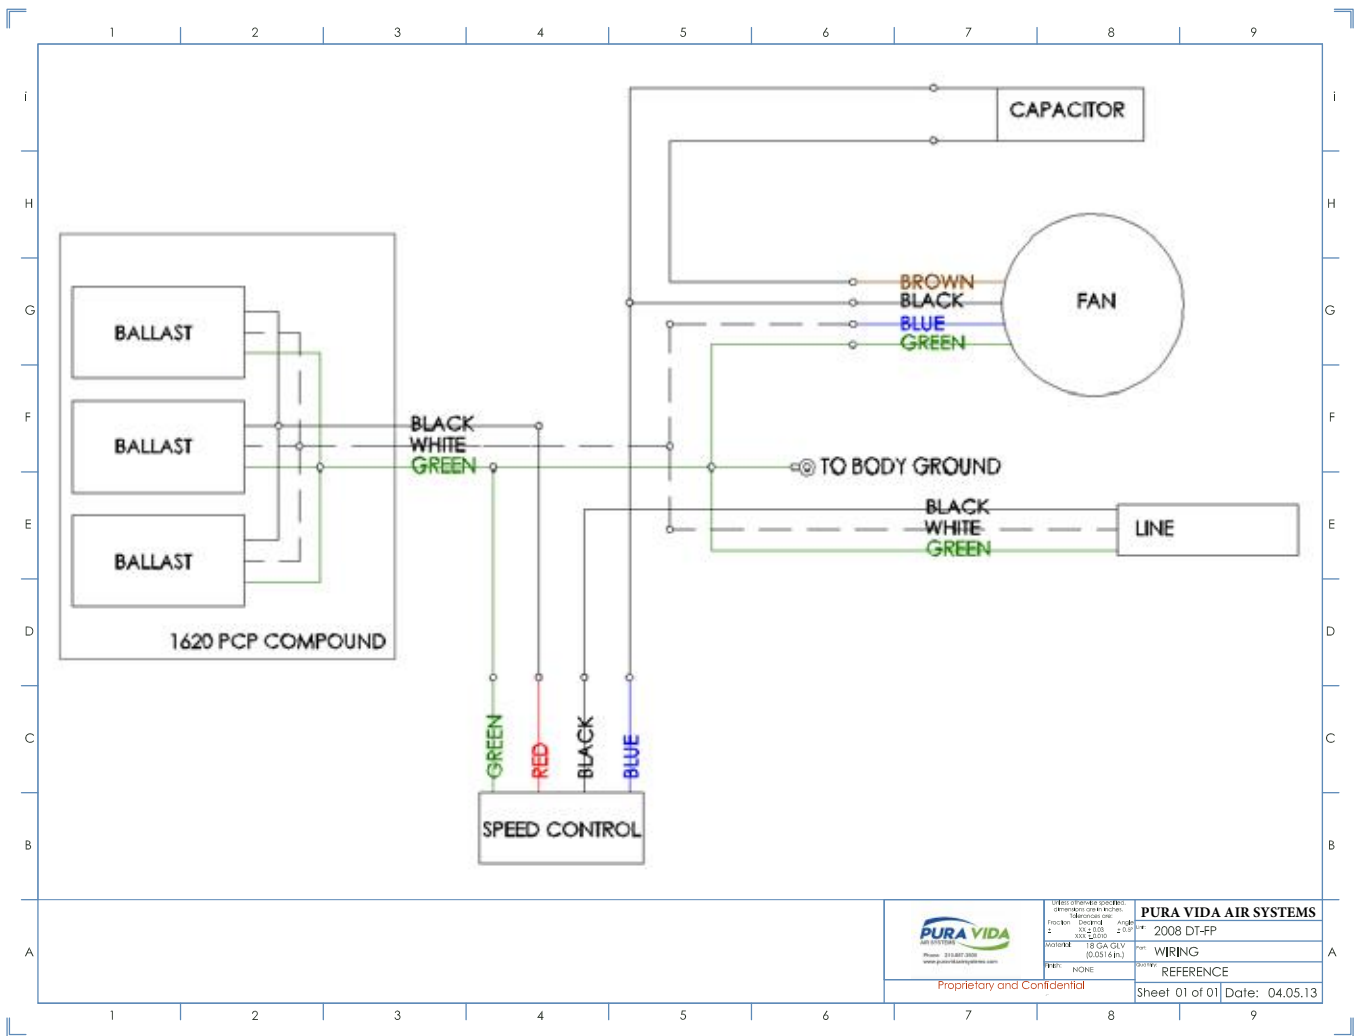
1 2 3 4 5 6 7 8 9

i
H
G
F
E
D
C
B
A

CAPACITOR

FAN

BROWN
BLACK
BLUE
GREEN

BALLAST
BALLAST
BALLAST

1620 PCP COMPOUND

BLACK
WHITE
GREEN

TO BODY GROUND

BLACK
WHITE
GREEN

LINE

GREEN
RED
BLACK
BLUE

SPEED CONTROL

PURA VIDA
AIR SYSTEMS
Phone: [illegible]
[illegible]

Unless otherwise specified: dimensions are in inches. Tolerances are:
Fraction Decimal Angle
± .XX ± 0.03 ± 0.5°
.XXX ± 0.010
Material: 18 GA GLV (0.0516 in.)
Finish: NONE

PURA VIDA AIR SYSTEMS
2008 DT-FP
WIRING
REFERENCE
Sheet 01 of 01 Date: 04.05.13

Proprietary and Confidential

1 2 3 4 5 6 7 8 9